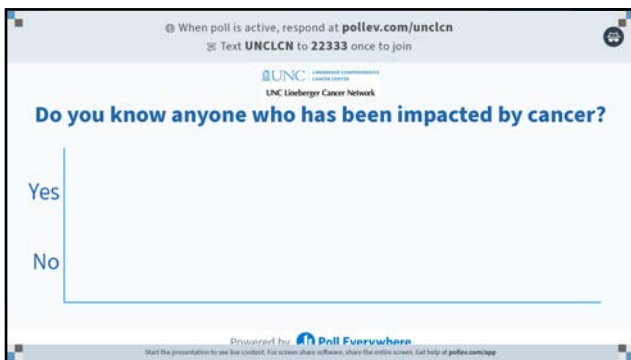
When poll is active, respond at pollev.com/unclcn
Text UNCLCN to 22333 once to join

UNC LINEBERGER COMPREHENSIVE CANCER CENTER
UNC Lineberger Cancer Network

Do you know anyone who has been impacted by cancer?

Yes

No

Powered by Poll Everywhere

Start the presentation to see live content. For screen share software, share the entire screen. Get help at pollev.com/app